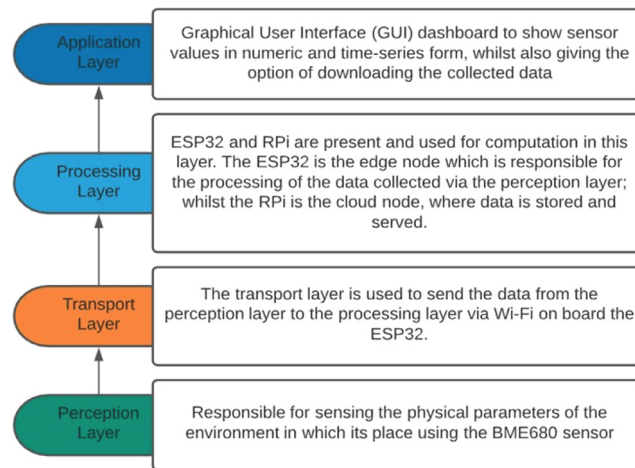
Application Layer

Graphical User Interface (GUI) dashboard to show sensor values in numeric and time-series form, whilst also giving the option of downloading the collected data

Processing Layer

ESP32 and RPi are present and used for computation in this layer. The ESP32 is the edge node which is responsible for the processing of the data collected via the perception layer; whilst the RPi is the cloud node, where data is stored and served.

Transport Layer

The transport layer is used to send the data from the perception layer to the processing layer via Wi-Fi on board the ESP32.

Perception Layer

Responsible for sensing the physical parameters of the environment in which its place using the BME680 sensor